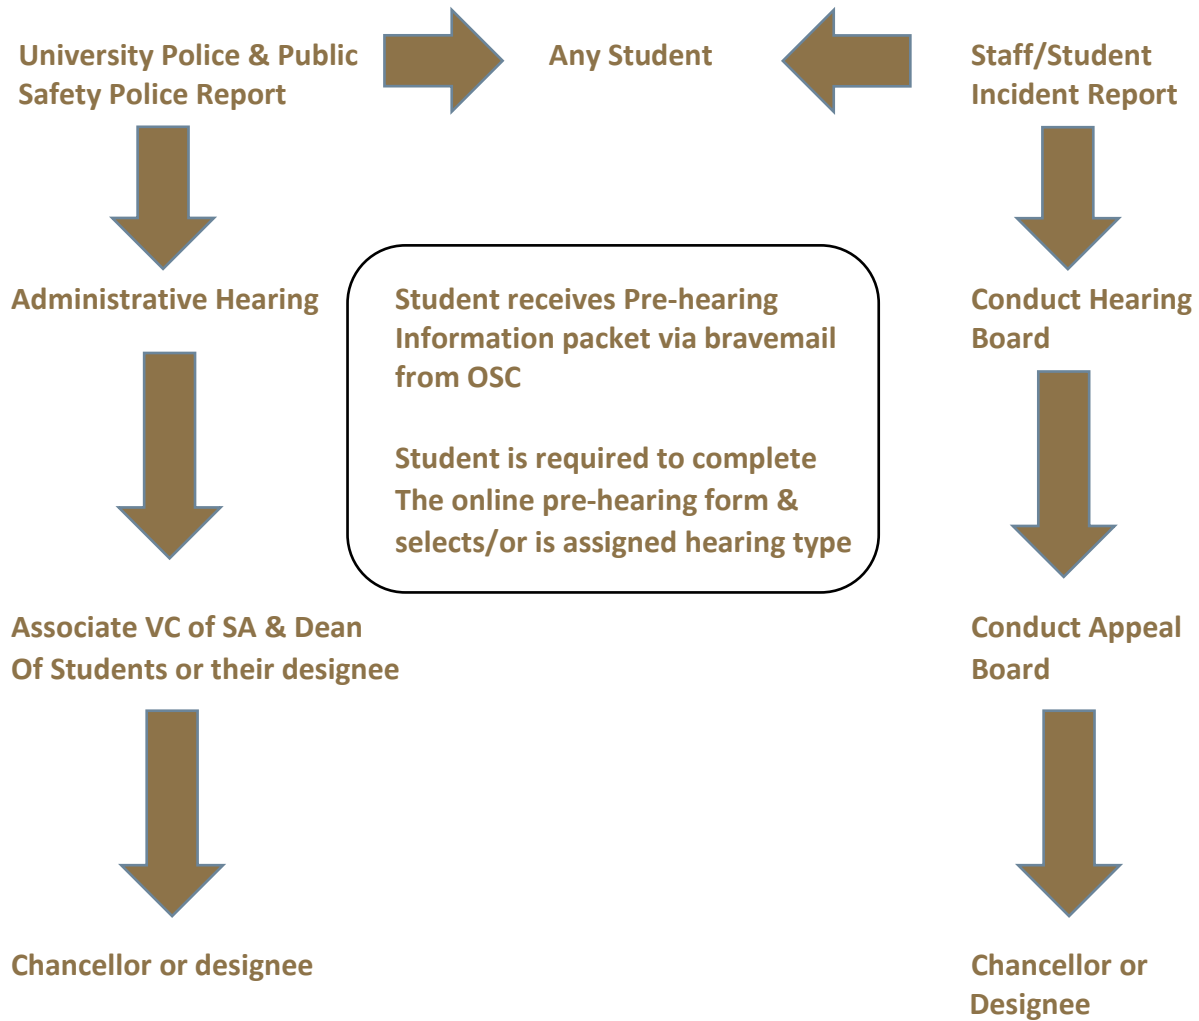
University Police & Public Safety Police Report

Any Student

Staff/Student Incident Report

Administrative Hearing

Student receives Pre-hearing Information packet via bravemail from OSC

Student is required to complete The online pre-hearing form & selects/or is assigned hearing type

Conduct Hearing Board

Associate VC of SA & Dean Of Students or their designee

Conduct Appeal Board

Chancellor or designee

Chancellor or Designee